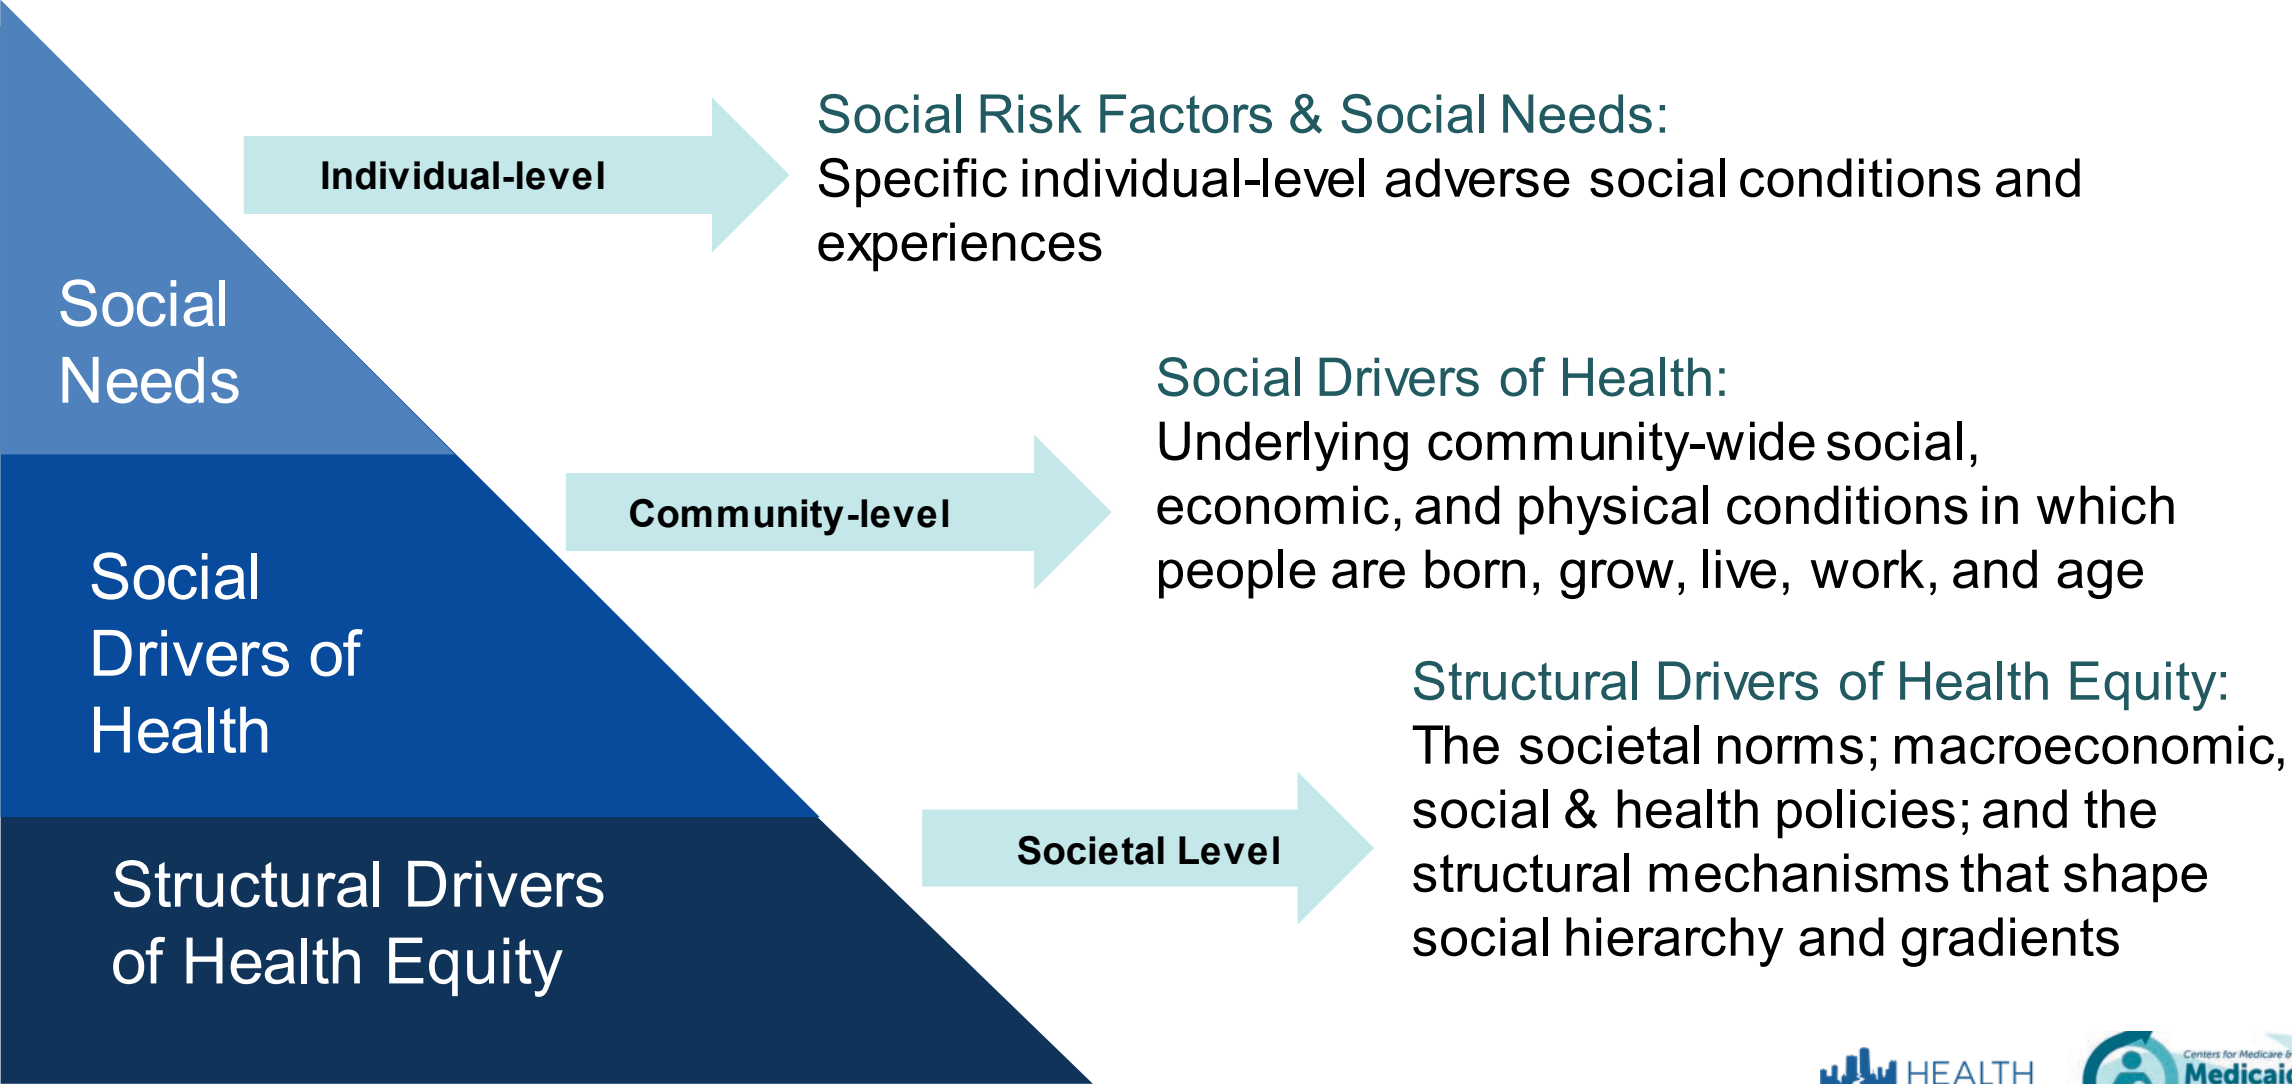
Social Needs

Individual-level

Social Risk Factors & Social Needs:
Specific individual-level adverse social conditions and experiences

Social Drivers of Health

Community-level

Social Drivers of Health:
Underlying community-wide social, economic, and physical conditions in which people are born, grow, live, work, and age

Structural Drivers of Health Equity

Societal Level

Structural Drivers of Health Equity:
The societal norms; macroeconomic, social & health policies; and the structural mechanisms that shape social hierarchy and gradients

HEALTH

Centers for Medicare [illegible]
Medicai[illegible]